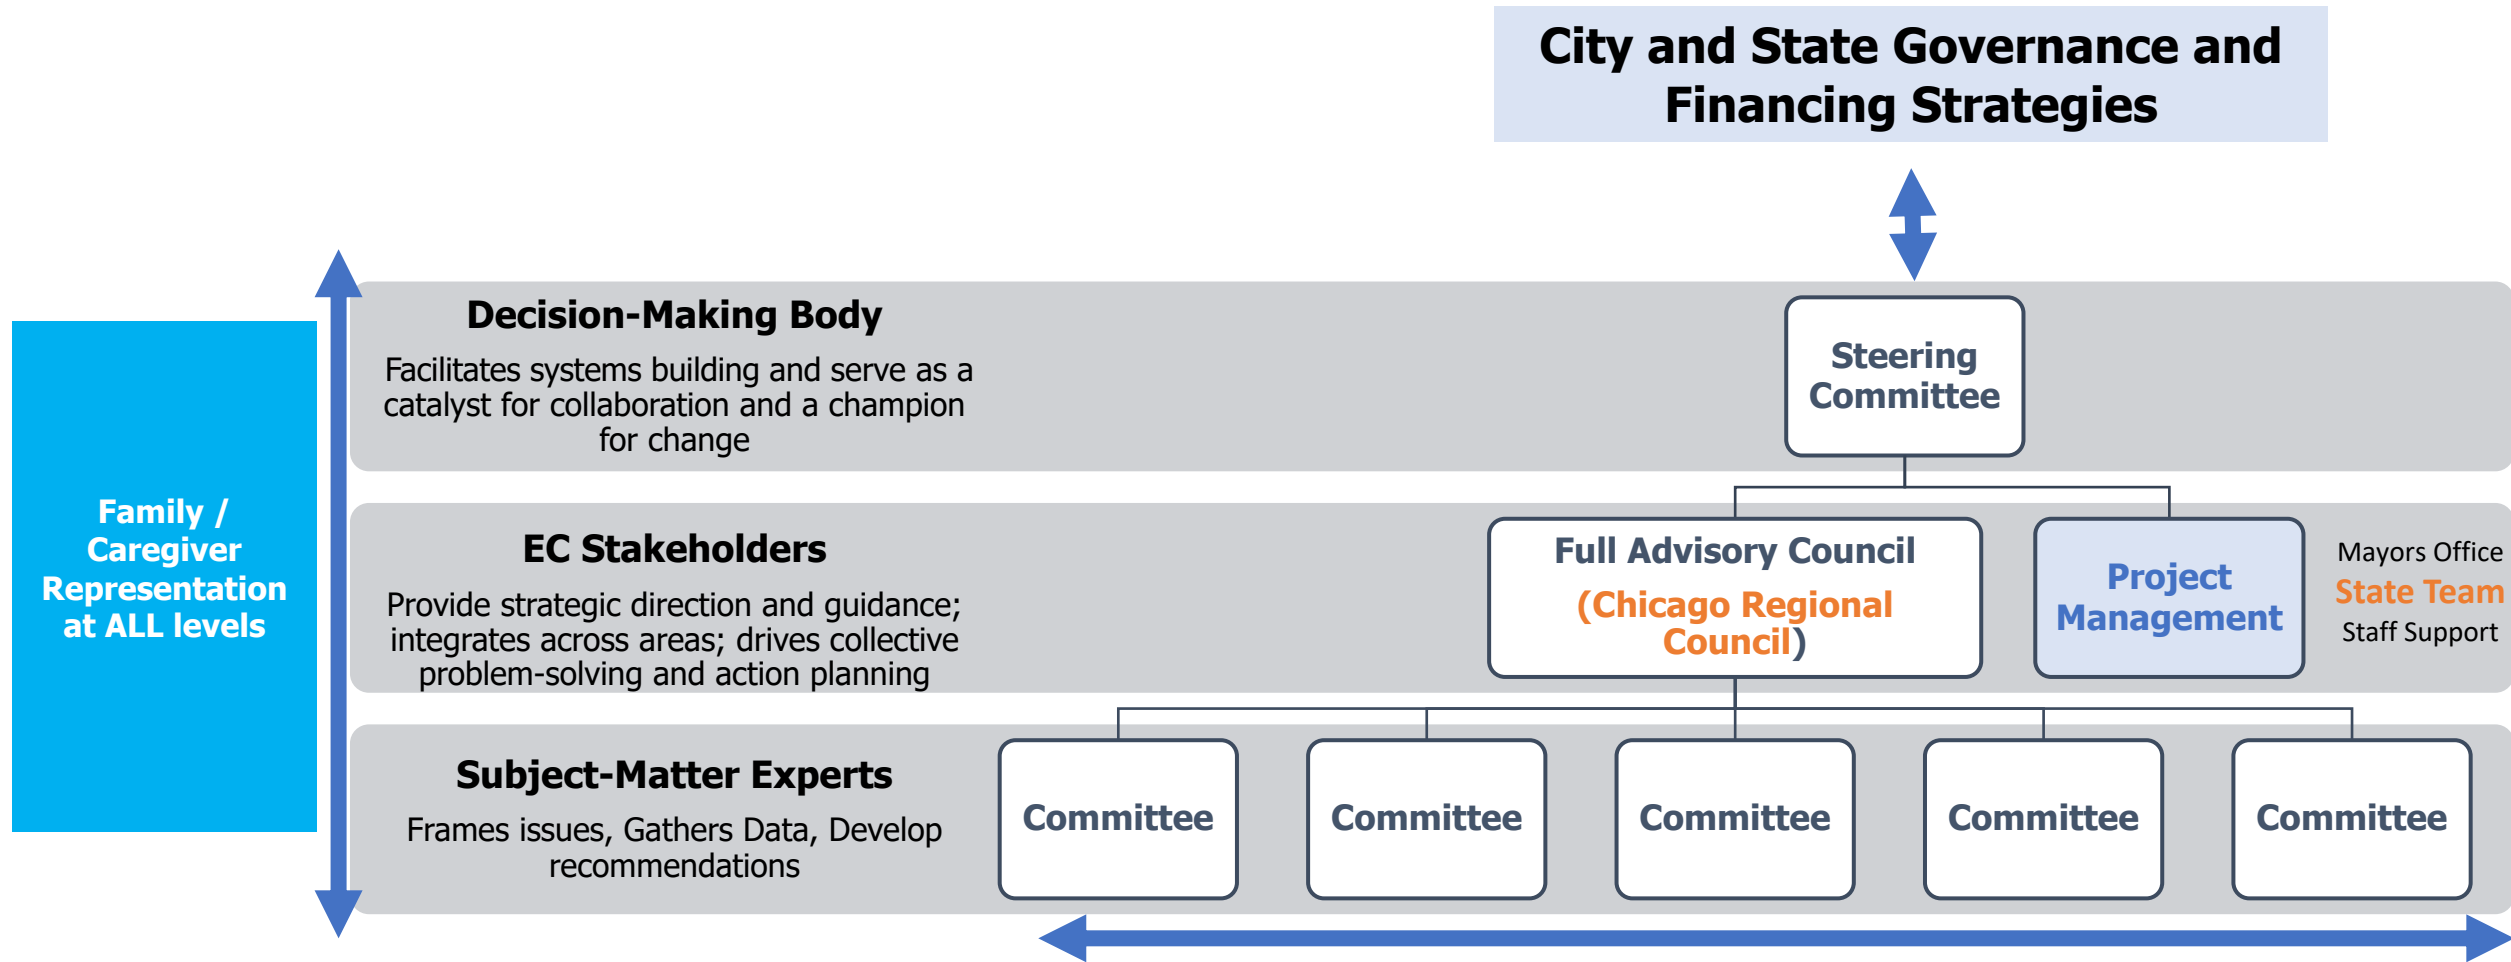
City and State Governance and Financing Strategies

Family / Caregiver Representation at ALL levels

Decision-Making Body

Facilitates systems building and serve as a catalyst for collaboration and a champion for change

Steering Committee

EC Stakeholders

Provide strategic direction and guidance; integrates across areas; drives collective problem-solving and action planning

Full Advisory Council (Chicago Regional Council)

Project Management

Mayors Office
State Team
Staff Support

Subject-Matter Experts

Frames issues, Gathers Data, Develop recommendations

Committee

Committee

Committee

Committee

Committee